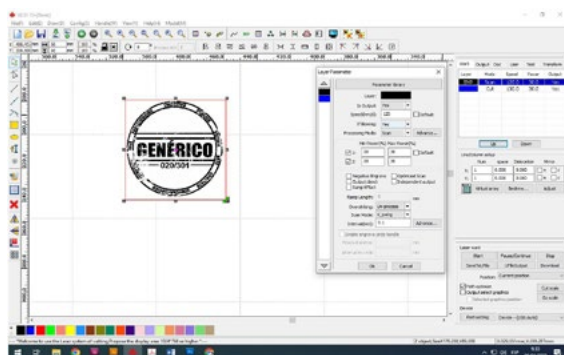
GENERICO
029/301

Layer Parameter
Parameter library
Layer
Is Output
Speed(mm/S)
If Blowing
Processing Mode
Advance...
Min Power(%) Max Power(%)
Default
Negative Engrave
Output direct
Ramp Effect
Optimized Scan
Bidirectional output
Ramp Length
Overstriking
Scan Mode
Interval(mm)
Advance
OK
Cancel

Up
Down
Start
Pause/Continue
Stop
Save to UFile
UFile Output
Download
Position
Cut scale
Go scale
Device